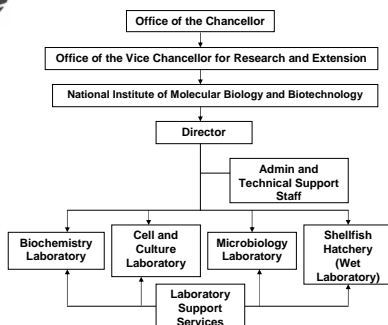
Office of the Chancellor

Office of the Vice Chancellor for Research and Extension

National Institute of Molecular Biology and Biotechnology

Director

Admin and Technical Support Staff

Biochemistry Laboratory

Cell and Culture Laboratory

Microbiology Laboratory

Shellfish Hatchery (Wet Laboratory)

Laboratory Support Services